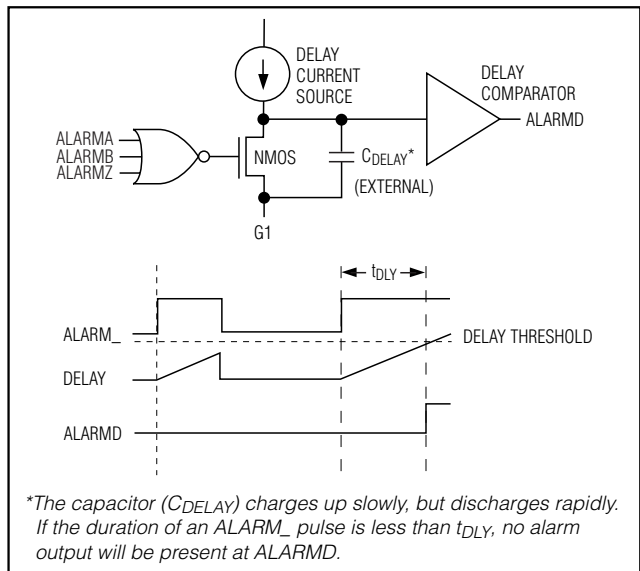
DELAY CURRENT SOURCE

DELAY COMPARATOR

ALARMD

ALARMA
ALARMB
ALARMZ

NMOS

$C_{DELAY}$*

(EXTERNAL)

G1

$t_{DLY}$

ALARM_

DELAY THRESHOLD

DELAY

ALARMD

*The capacitor ($C_{DELAY}$) charges up slowly, but discharges rapidly. If the duration of an ALARM_ pulse is less than $t_{DLY}$, no alarm output will be present at ALARMD.